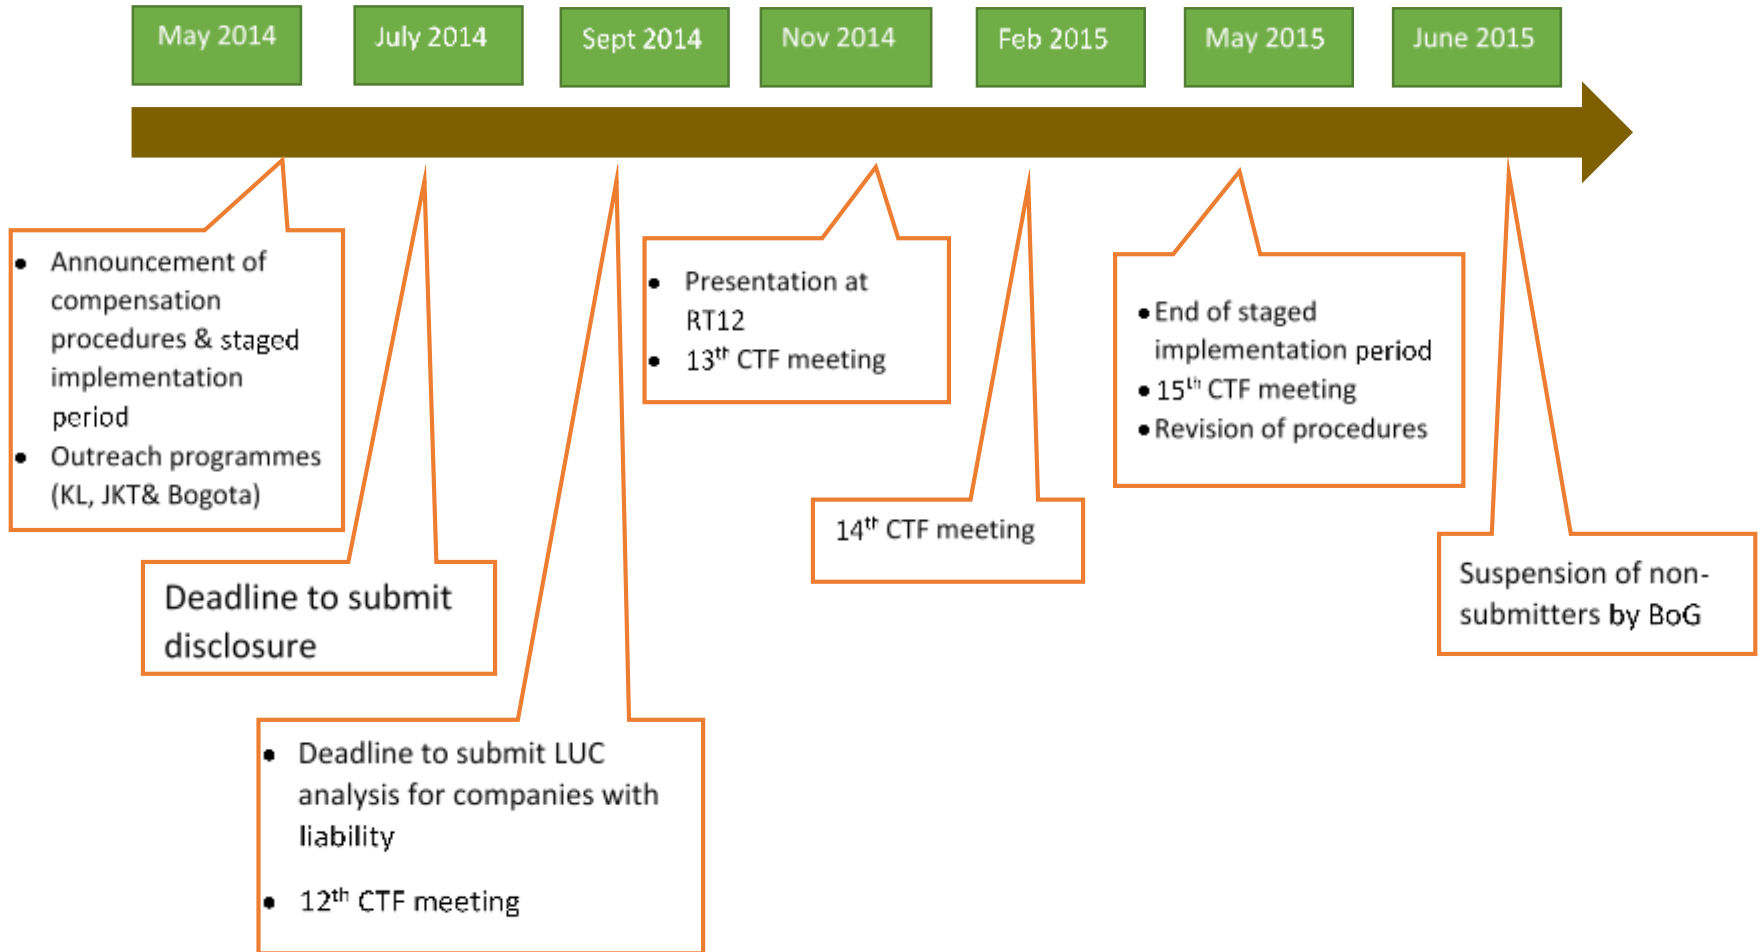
May 2014

July 2014

Sept 2014

Nov 2014

Feb 2015

May 2015

June 2015

- Announcement of compensation procedures & staged implementation period
- Outreach programmes (KL, JKT& Bogota)

Deadline to submit disclosure

- Deadline to submit LUC analysis for companies with liability
- 12$^{th}$ CTF meeting

- Presentation at RT12
- 13$^{th}$ CTF meeting

14$^{th}$ CTF meeting

- End of staged implementation period
- 15$^{th}$ CTF meeting
- Revision of procedures

Suspension of non-submitters by BoG